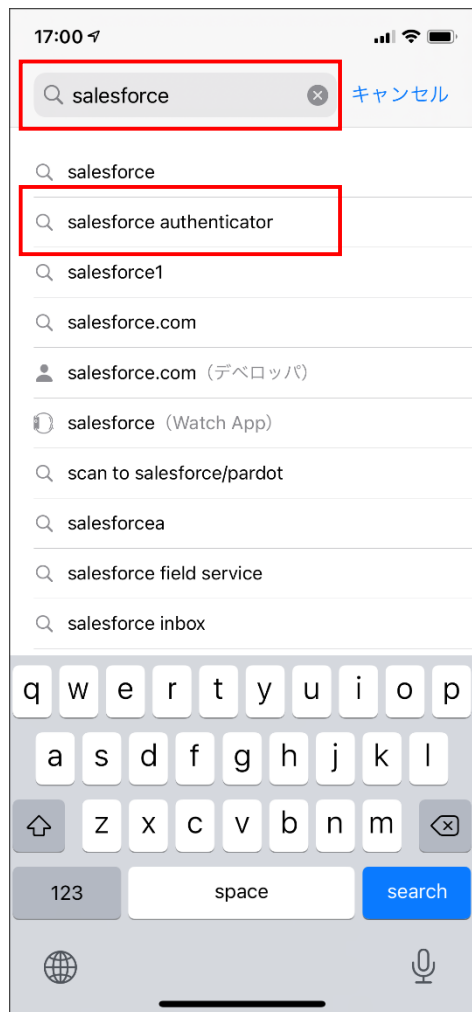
17:00

salesforce

キャンセル

salesforce

salesforce authenticator

salesforce1

salesforce.com

salesforce.com（デベロッパ）

salesforce（Watch App）

scan to salesforce/pardot

salesforcea

salesforce field service

salesforce inbox

q w e r t y u i o p

a s d f g h j k l

z x c v b n m

123

space

search